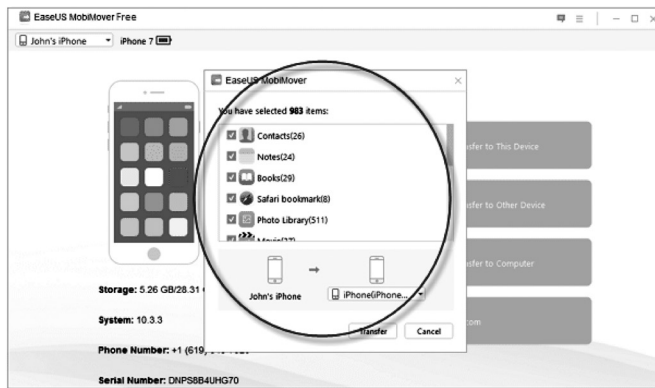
EaseUS MobiMover Free

John's iPhone
iPhone 7

EaseUS MobiMover

You have selected 983 items:

Contacts(26)
Notes(24)
Books(29)
Safari bookmark(8)
Photo Library(511)
Movie(37)

John's iPhone
iPhone(iPhone...

Transfer
Cancel

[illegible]sfer to This Device
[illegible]sfer to Other Device
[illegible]sfer to Computer
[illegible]com

Storage: 5.26 GB/28.31 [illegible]
System: 10.3.3
Phone Number: +1 (619) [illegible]
Serial Number: DNPS8B4UHG70